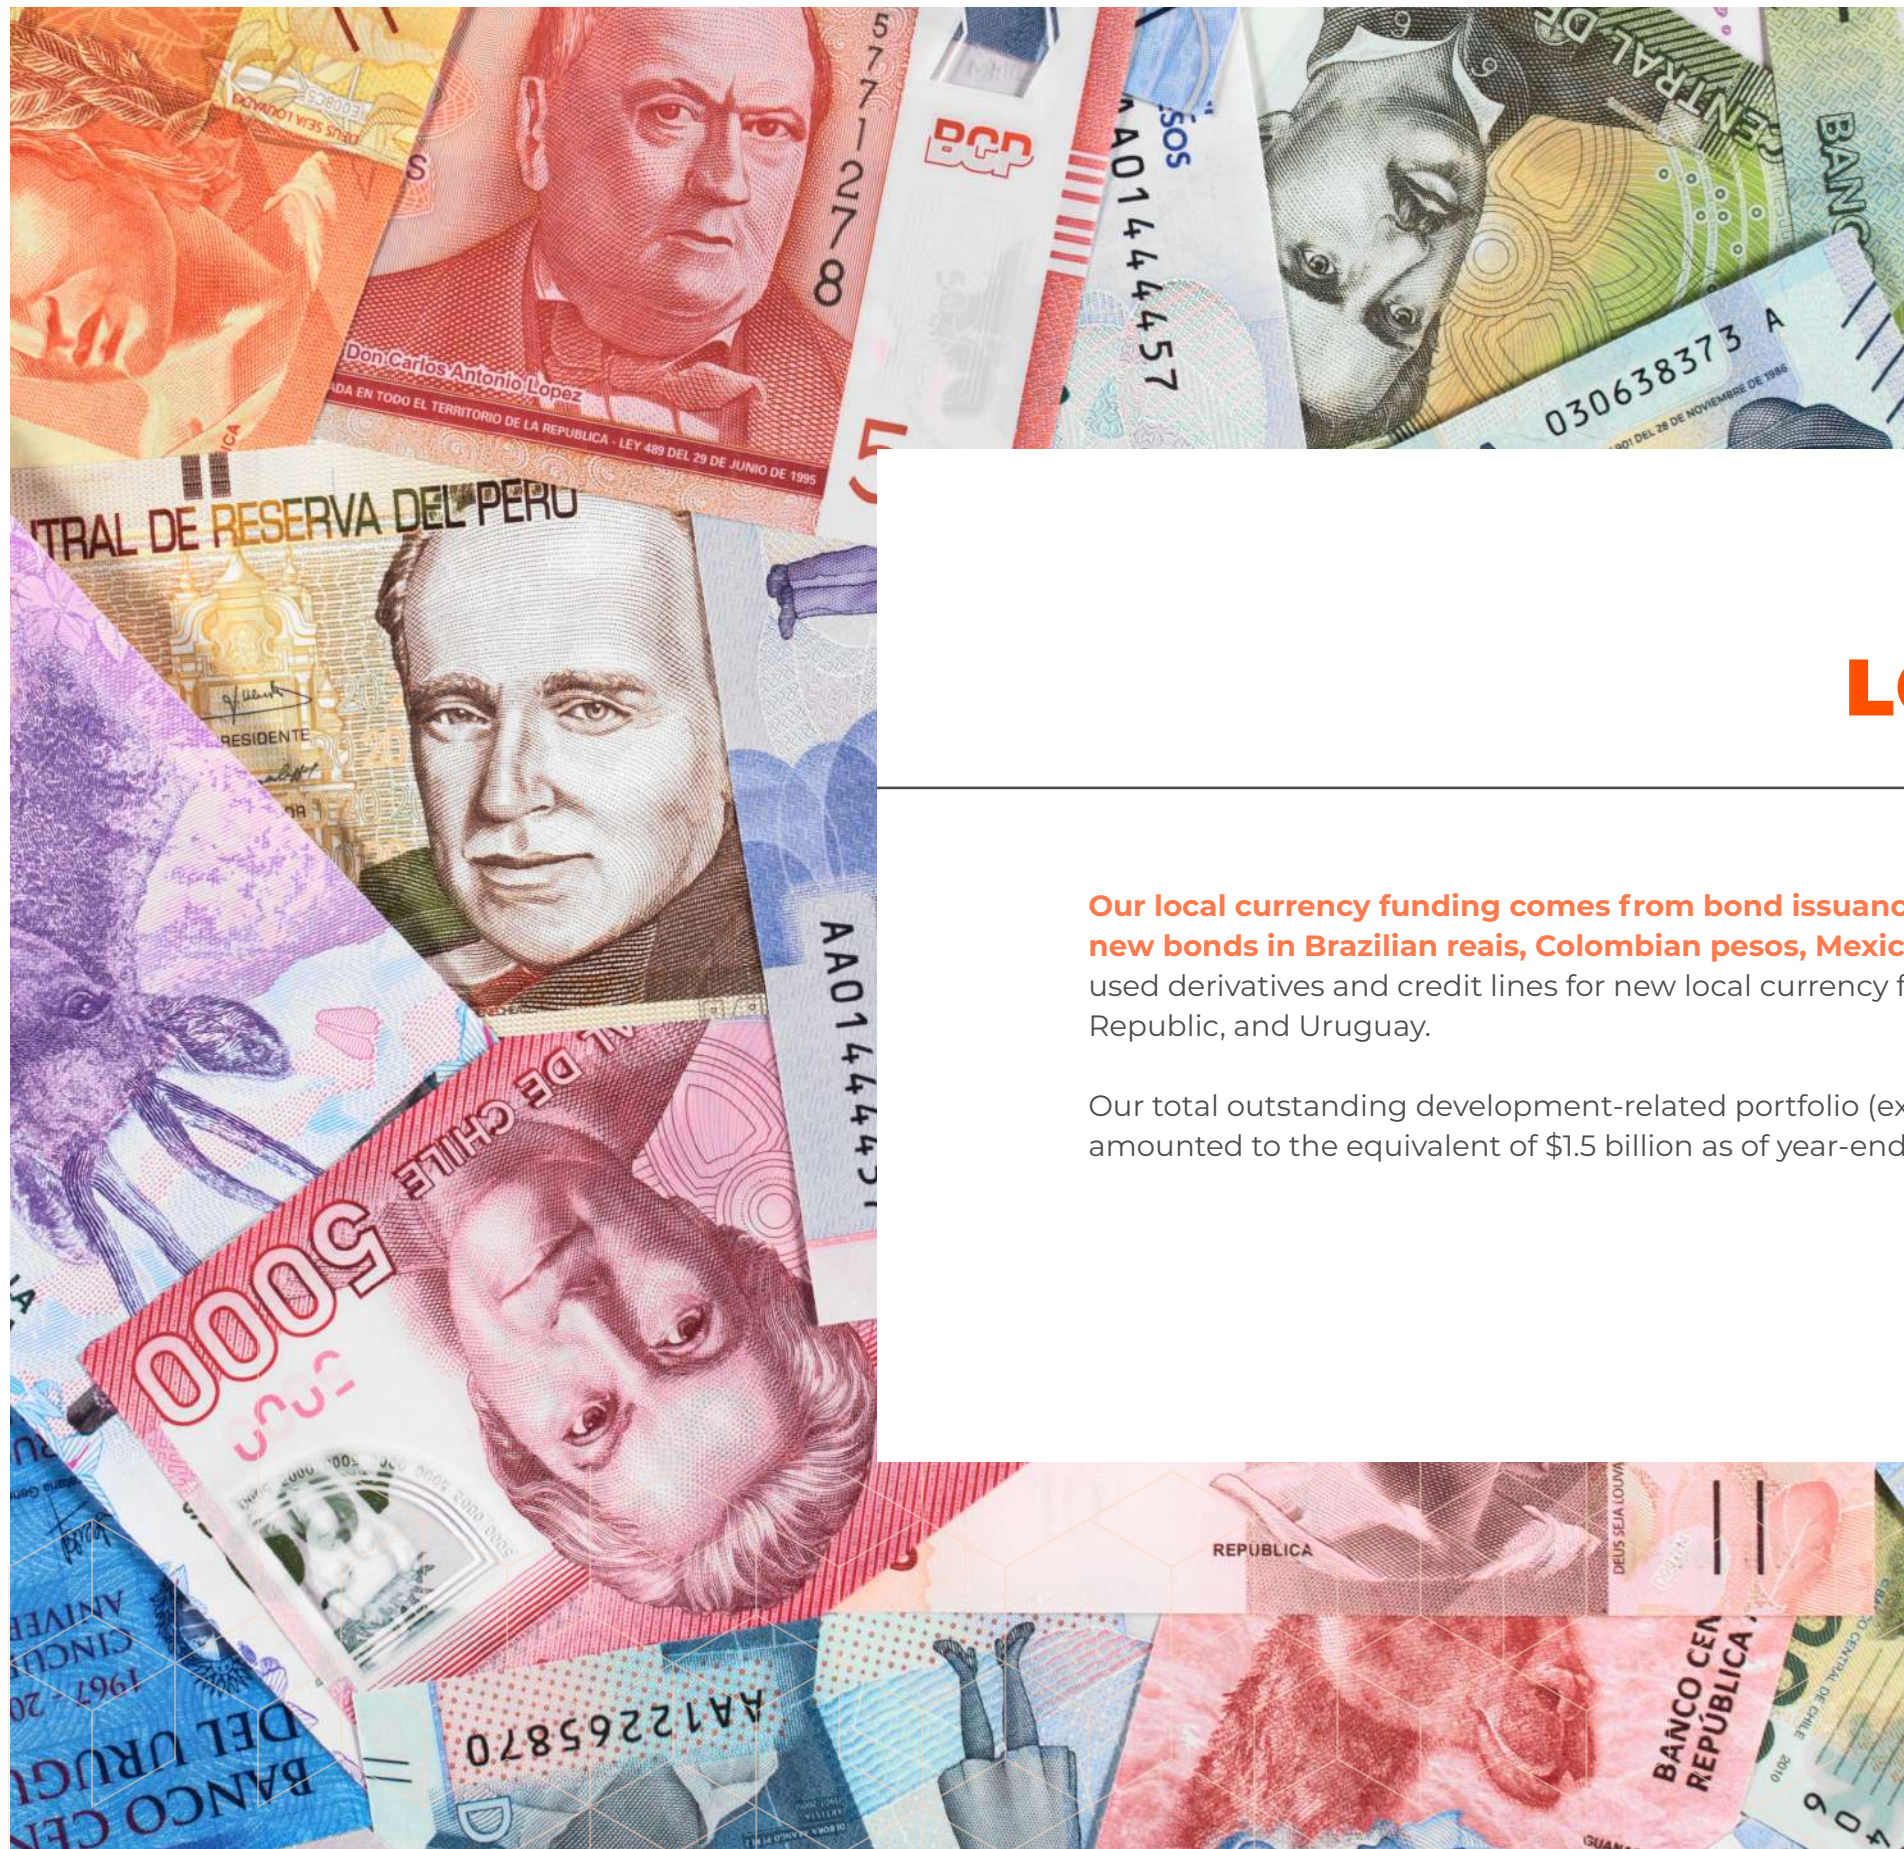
L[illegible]

Our local currency funding comes from bond issuanc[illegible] new bonds in Brazilian reais, Colombian pesos, Mexic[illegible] used derivatives and credit lines for new local currency f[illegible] Republic, and Uruguay.

Our total outstanding development-related portfolio (ex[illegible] amounted to the equivalent of $1.5 billion as of year-end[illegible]

577127 8
BCP
Don Carlos Antonio Lopez
ADA EN TODO EL TERRITORIO DE LA REPUBLICA - LEY 489 DEL 29 DE JUNIO DE 1995
DEUS SEJA LOUVADO
A014444457
SOS
CENTRAL DE
BANC
030638373 A
901 DEL 28 DE NOVIEMBRE DE 1986
TRAL DE RESERVA DEL PERU
PRESIDENTE
AA014444457
L DE CHILE
5000
REPUBLICA
DEUS SEJA LOUVADO
BANCO CEN
REPÚBLICA
AA12265870
BANCO CENTRAL DEL URUGUAY
1967 - 20
CINCUEN
ANIVER
2010
CENTRAL DE CHILE